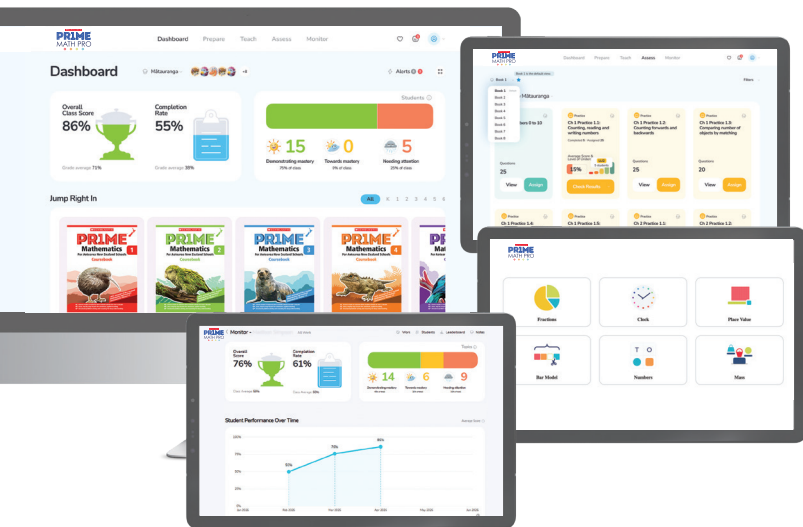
PR1ME MATH PRO

Dashboard Prepare Teach Assess Monitor

Dashboard

Mātauranga

+6

Alerts

Overall Class Score 86%

Completion Rate 55%

Grade average 71%

Grade average 39%

Students

15 Demonstrating mastery 70% of class

0 Towards mastery 0% of class

5 Needing attention 25% of class

Jump Right In

All K 1 2 3 4 5 6

PR1ME Mathematics 1 For Aotearoa New Zealand Schools Coursebook

PR1ME Mathematics 2 For Aotearoa New Zealand Schools Coursebook

PR1ME Mathematics 3 For Aotearoa New Zealand Schools Coursebook

PR1ME Mathematics 4 For Aotearoa New Zealand Schools Coursebook

PR1ME MATH PRO

Dashboard Prepare Teach Assess Monitor

Book 1

Mātauranga

Book 1 Book 2 Book 3 Book 4 Book 5 Book 6 Book 7 Book 8

Filters

Practice Ch 1 Practice 1.1: Counting, reading and writing numbers

Practice Ch 1 Practice 1.2: Counting forwards and backwards

Practice Ch 1 Practice 1.3: Comparing number of objects by matching

Questions 25

Questions 25

Questions 20

View Assign

Check Results

View Assign

View Assign

15%

Ch 1 Practice 1.4:

Ch 1 Practice 1.5:

Ch 2 Practice 1.1:

Ch 2 Practice 1.2:

PR1ME MATH PRO

Fractions

Clock

Place Value

Bar Model

Numbers

Mass

PR1ME MATH PRO

Monitor

Overall Score 76%

Completion Rate 61%

14 Demonstrating mastery

6 Towards mastery

9 Needing attention

Student Performance Over Time

100%

75%

50%

25%

0%

55%

78%

86%

Jan 2026 Feb 2026 Mar 2026 Apr 2026 May 2026 Jun 2026